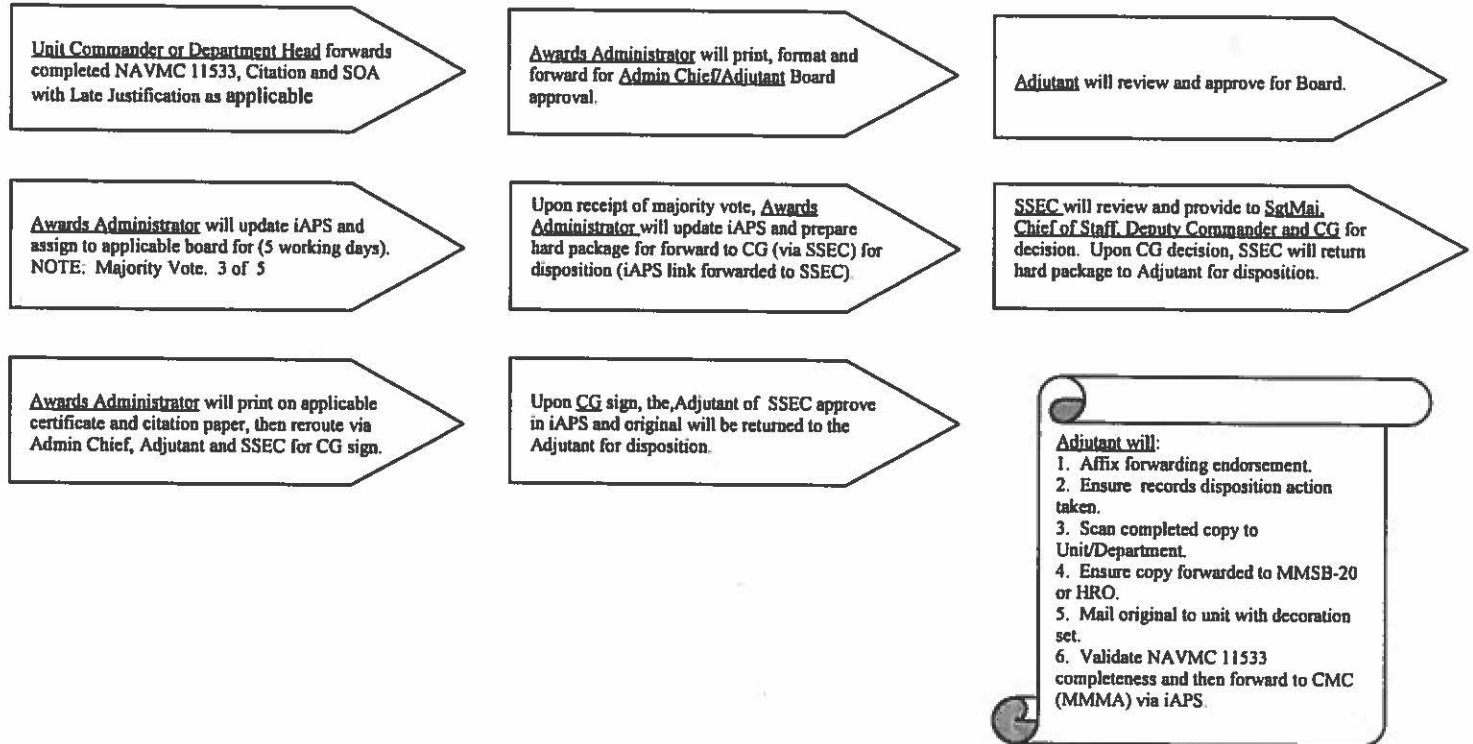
Unit Commander or Department Head forwards completed NAVMC 11533, Citation and SOA with Late Justification as applicable

Awards Administrator will print, format and forward for Admin Chief/Adjutant Board approval.

Adjutant will review and approve for Board.

Awards Administrator will update iAPS and assign to applicable board for (5 working days). NOTE: Majority Vote. 3 of 5

Upon receipt of majority vote, Awards Administrator will update iAPS and prepare hard package for forward to CG (via SSEC) for disposition (iAPS link forwarded to SSEC).

SSEC will review and provide to SgtMaj, Chief of Staff, Deputy Commander and CG for decision. Upon CG decision, SSEC will return hard package to Adjutant for disposition.

Awards Administrator will print on applicable certificate and citation paper, then reroute via Admin Chief, Adjutant and SSEC for CG sign.

Upon CG sign, the,Adjutant of SSEC approve in iAPS and original will be returned to the Adjutant for disposition.

Adjutant will:
1. Affix forwarding endorsement.
2. Ensure records disposition action taken.
3. Scan completed copy to Unit/Department.
4. Ensure copy forwarded to MMSB-20 or HRO.
5. Mail original to unit with decoration set.
6. Validate NAVMC 11533 completeness and then forward to CMC (MMMA) via iAPS.